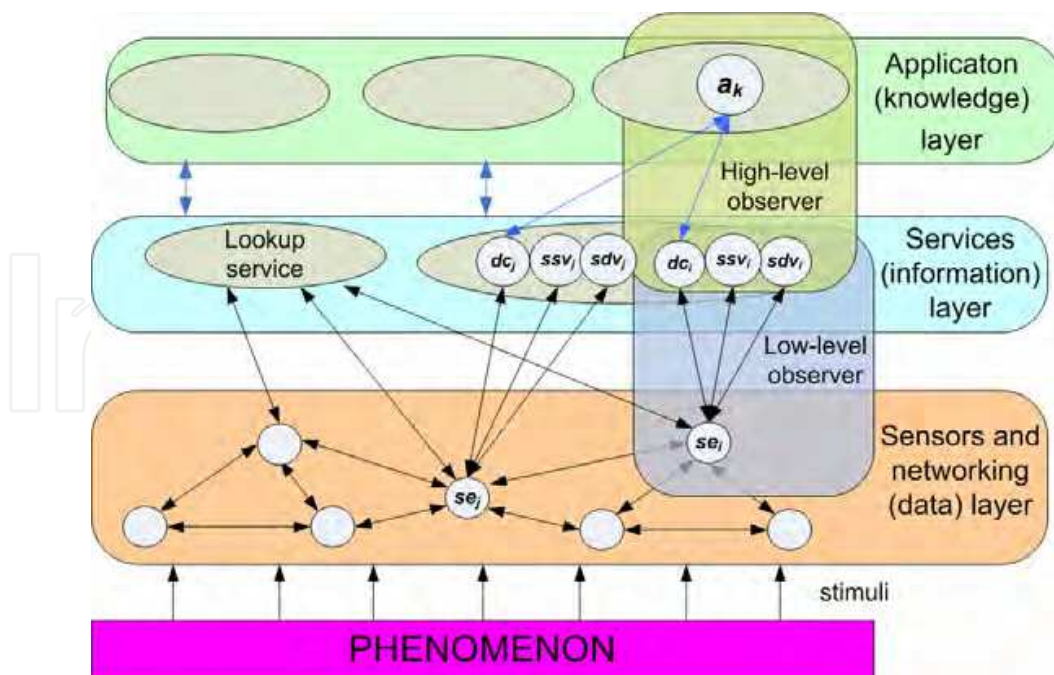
$a_k$

Applicaton (knowledge) layer

High-level observer

Lookup service

$dc_j$ $ssv_j$ $sdv_j$

$dc_i$ $ssv_i$ $sdv_i$

Services (information) layer

Low-level observer

$se_i$

$se_j$

Sensors and networking (data) layer

stimuli

PHENOMENON